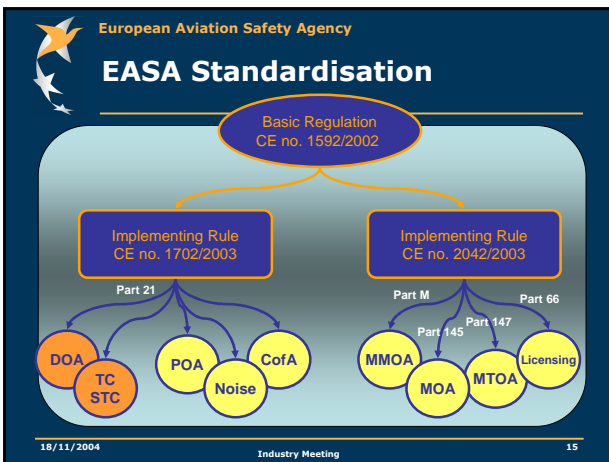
European Aviation Safety Agency

EASA Standardisation

Basic Regulation
CE no. 1592/2002

Implementing Rule
CE no. 1702/2003

Implementing Rule
CE no. 2042/2003

Part 21

DOA

TC
STC

POA

Noise

CofA

Part M

Part 145

Part 147

Part 66

MMOA

MOA

MTOA

Licensing

18/11/2004

Industry Meeting

15